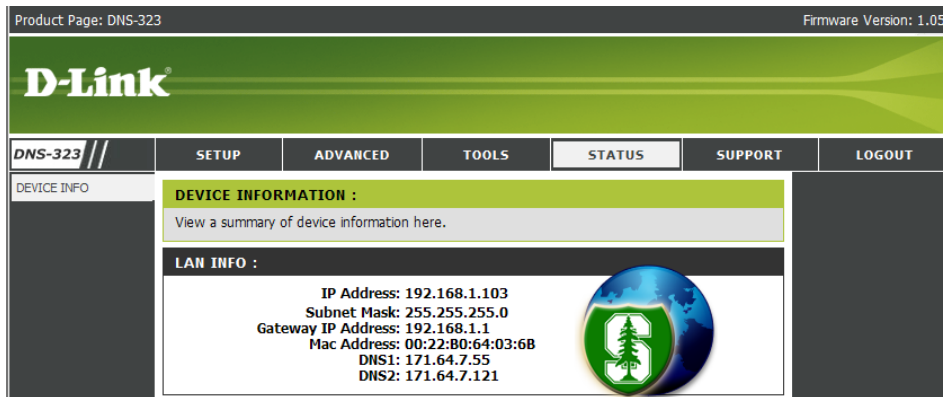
Product Page: DNS-323

Firmware Version: 1.05

D-Link®

DNS-323

SETUP | ADVANCED | TOOLS | STATUS | SUPPORT | LOGOUT

DEVICE INFO

DEVICE INFORMATION :

View a summary of device information here.

LAN INFO :

IP Address: 192.168.1.103
Subnet Mask: 255.255.255.0
Gateway IP Address: 192.168.1.1
Mac Address: 00:22:B0:64:03:6B
DNS1: 171.64.7.55
DNS2: 171.64.7.121

S